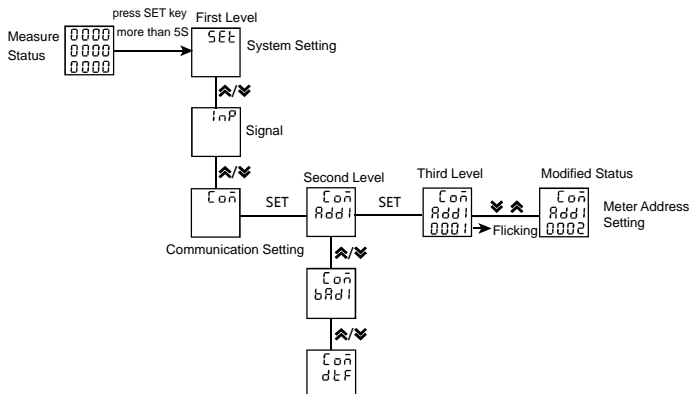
Measure Status

0000
0000
0000

press SET key more than 5S

First Level

SEt

System Setting

InP

Signal

Con

Communication Setting

SET

Second Level

Con
Add1

SET

Third Level

Con
Add1
0001

Flicking

Modified Status

Con
Add1
0002

Meter Address Setting

Con
bAd1

Con
dtF